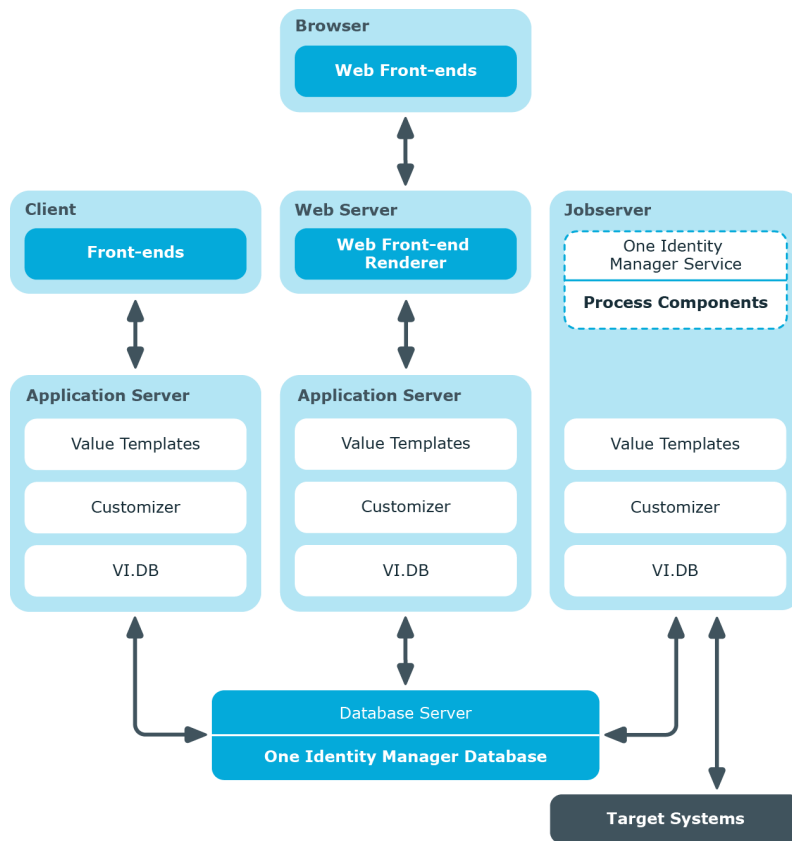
Browser

Web Front-ends

Client

Front-ends

Web Server

Web Front-end Renderer

Jobserver

One Identity Manager Service

Process Components

Application Server

Value Templates

Customizer

VI.DB

Application Server

Value Templates

Customizer

VI.DB

Value Templates

Customizer

VI.DB

Database Server

One Identity Manager Database

Target Systems